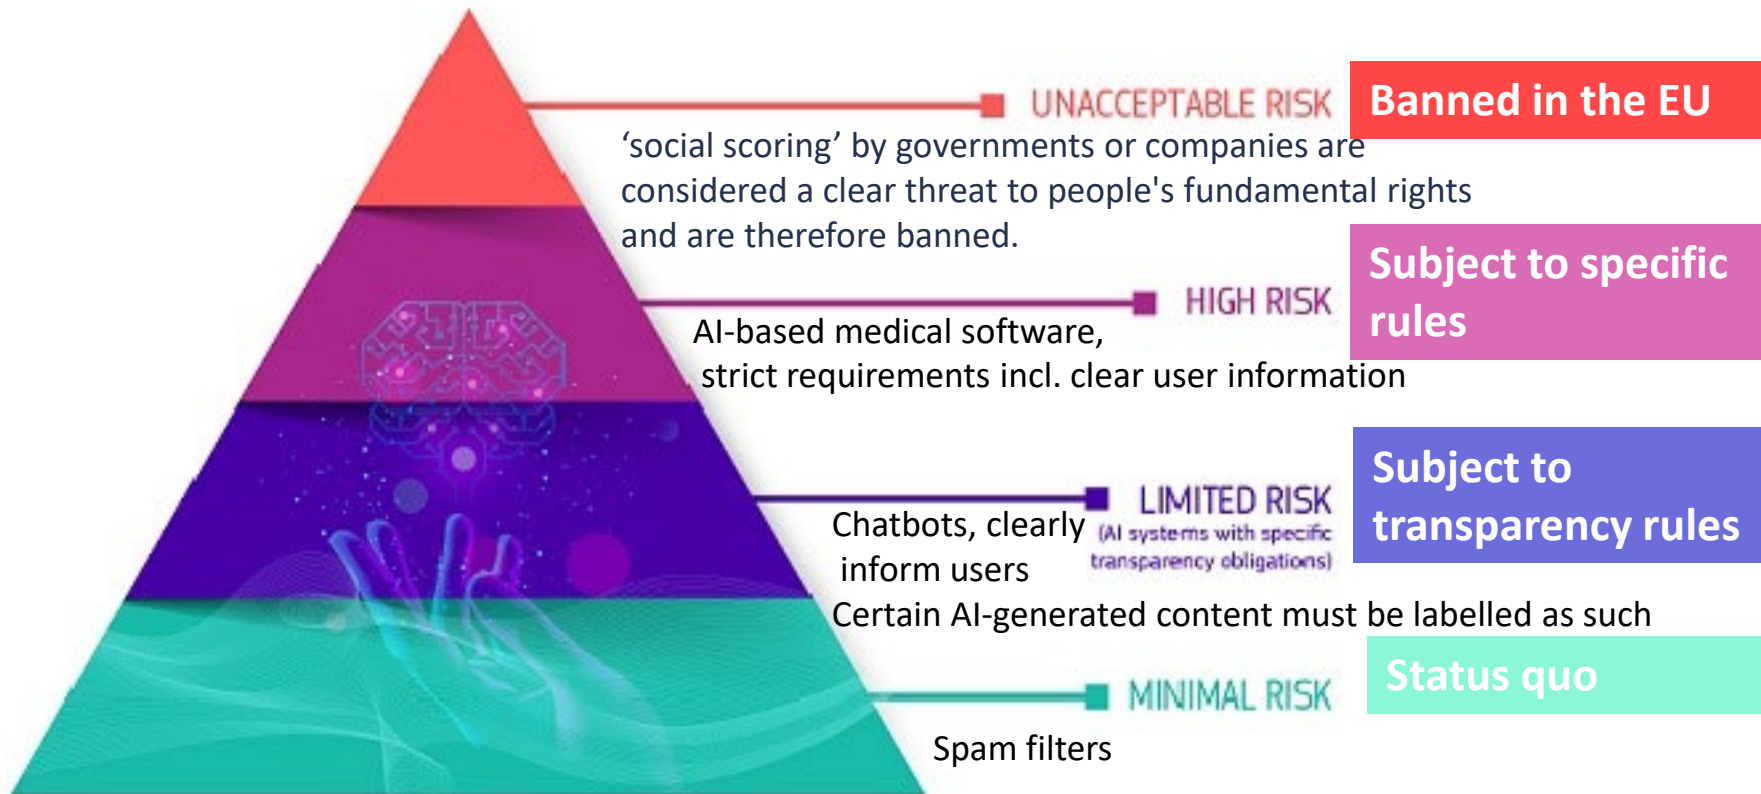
UNACCEPTABLE RISK

Banned in the EU

'social scoring' by governments or companies are considered a clear threat to people's fundamental rights and are therefore banned.

HIGH RISK

Subject to specific rules

AI-based medical software,
strict requirements incl. clear user information

LIMITED RISK
(AI systems with specific transparency obligations)

Subject to transparency rules

Chatbots, clearly inform users

Certain AI-generated content must be labelled as such

MINIMAL RISK

Status quo

Spam filters